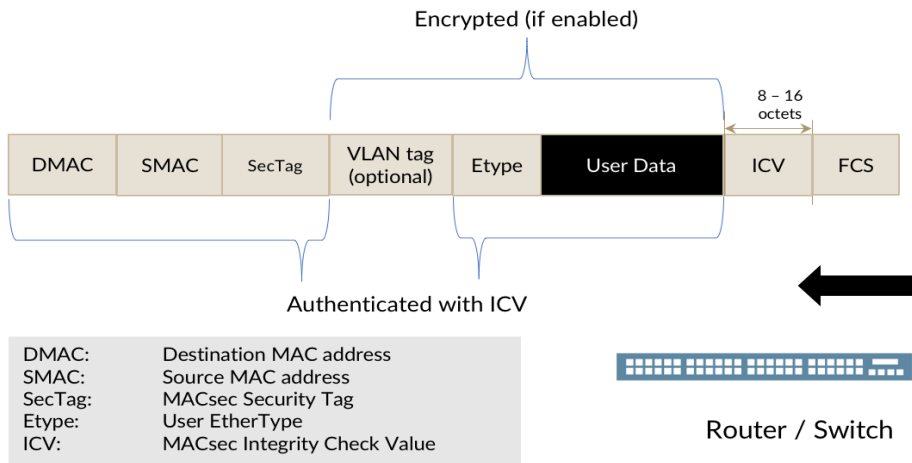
Encrypted (if enabled)

8 – 16 octets

| DMAC | SMAC | SecTag | VLAN tag (optional) | Etype | User Data | ICV | FCS |
|---|---|---|---|---|---|---|---|

Authenticated with ICV

| | |
|---|---|
| DMAC: | Destination MAC address |
| SMAC: | Source MAC address |
| SecTag: | MACsec Security Tag |
| Etype: | User EtherType |
| ICV: | MACsec Integrity Check Value |

Router / Switch